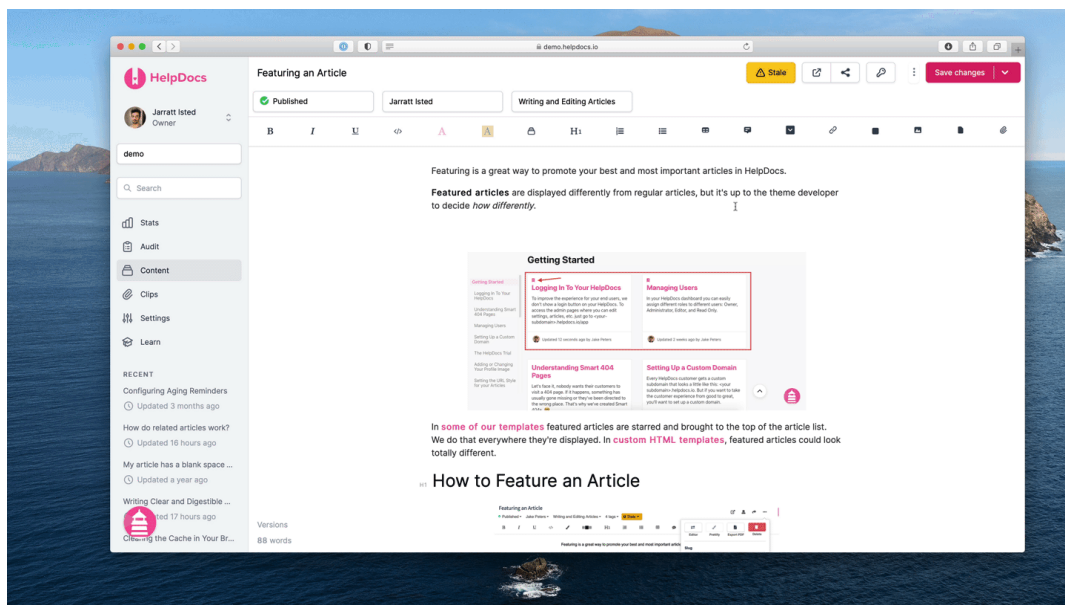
demo.helpdocs.io

HelpDocs

Jarratt Isted
Owner

demo

Search

Stats
Audit
Content
Clips
Settings
Learn

RECENT
Configuring Aging Reminders
Updated 3 months ago
How do related articles work?
Updated 16 hours ago
My article has a blank space ...
Updated a year ago
Writing Clear and Digestible ...
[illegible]pdated 17 hours ago
Clearing the Cache in Your Br...

Featuring an Article

Stale
Save changes

Published
Jarratt Isted
Writing and Editing Articles

B I U A A H1

Featuring is a great way to promote your best and most important articles in HelpDocs.

**Featured articles** are displayed differently from regular articles, but it's up to the theme developer to decide *how differently*.

Getting Started

Getting Started
Logging In To Your HelpDocs
Understanding Smart 404 Pages
Managing Users
Setting Up a Custom Domain
The HelpDocs Trial
Adding or Changing Your Profile Image
Setting the URL Style for your Articles

Logging In To Your HelpDocs
To improve the experience for your end users, we don't show a login button on your HelpDocs. To access the admin pages where you can edit settings, articles, etc. just go to <your-subdomain>.helpdocs.io/app
Updated 12 seconds ago by Jake Peters

Managing Users
In your HelpDocs dashboard you can easily assign different roles to different users; Owner, Administrator, Editor, and Read Only.
Updated 2 weeks ago by Jake Peters

Understanding Smart 404 Pages
Let's face it, nobody wants their customers to visit a 404 page. If it happens, something has usually gone missing or they've been directed to the wrong place. That's why we've created Smart 404s

Setting Up a Custom Domain
Every HelpDocs customer gets a custom subdomain that looks a little like this: <your-subdomain>.helpdocs.io. But if you want to take the customer experience from good to great, you'll want to set up a custom domain.

In some of our templates featured articles are starred and brought to the top of the article list. We do that everywhere they're displayed. In custom HTML templates, featured articles could look totally different.

H1 How to Feature an Article

Featuring an Article
Published Jake Peters Writing and Editing Articles
Featuring is a great way to promote your best and most important articl
Editor Prettify Export PDF Delete
Blog

Versions
88 words